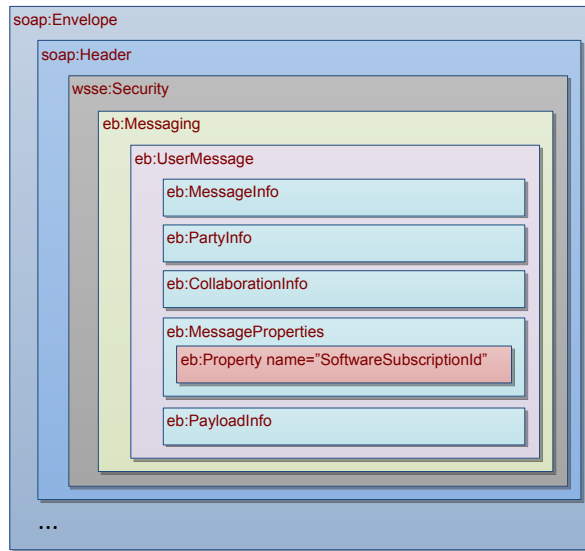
soap:Envelope

soap:Header

wsse:Security

eb:Messaging

eb:UserMessage

eb:MessageInfo

eb:PartyInfo

eb:CollaborationInfo

eb:MessageProperties

eb:Property name="SoftwareSubscriptionId"

eb:PayloadInfo

...